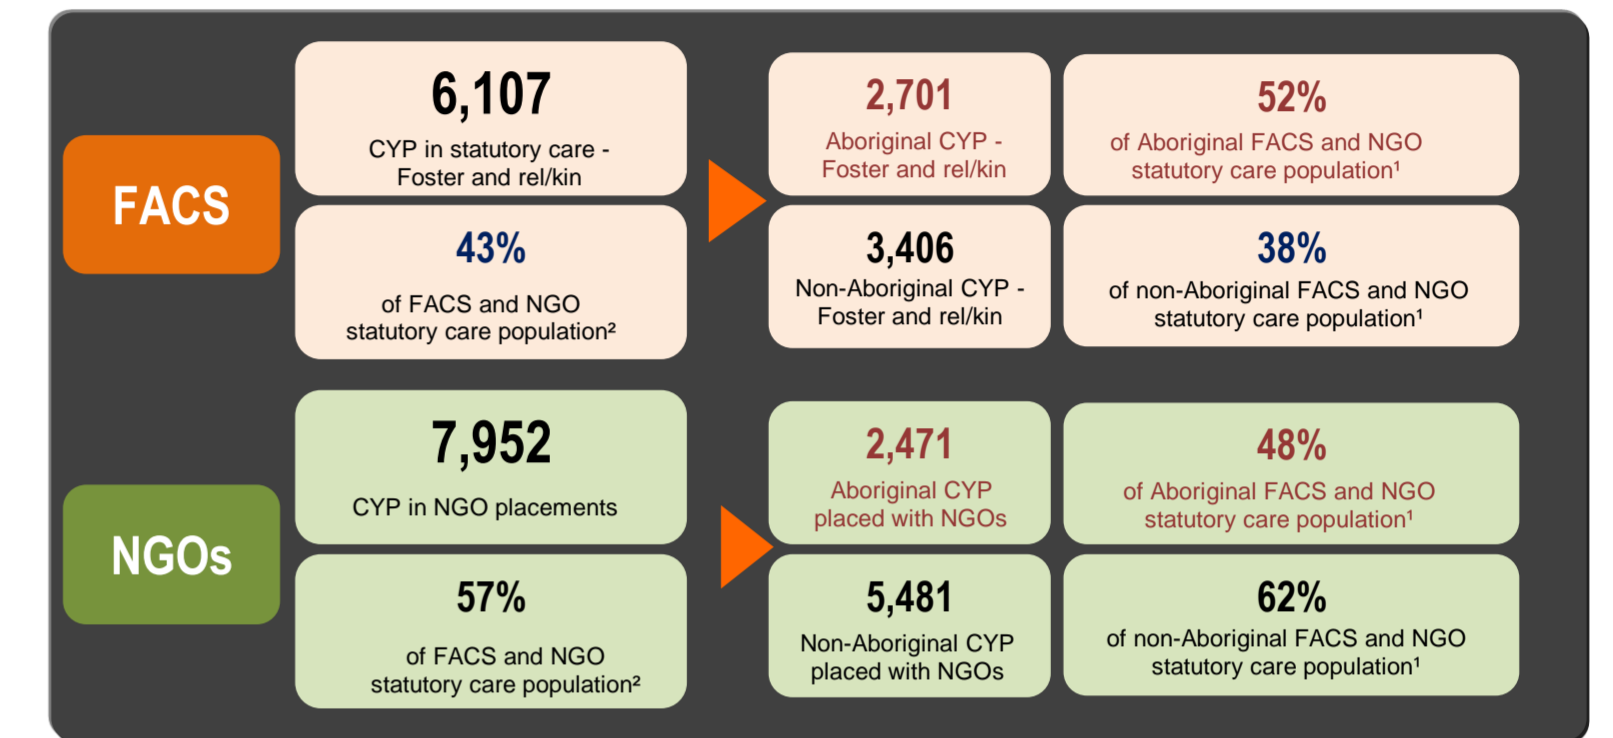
FACS

6,107
CYP in statutory care - Foster and rel/kin

43%
of FACS and NGO statutory care population²

2,701
Aboriginal CYP - Foster and rel/kin

52%
of Aboriginal FACS and NGO statutory care population¹

3,406
Non-Aboriginal CYP - Foster and rel/kin

38%
of non-Aboriginal FACS and NGO statutory care population¹

NGOs

7,952
CYP in NGO placements

57%
of FACS and NGO statutory care population²

2,471
Aboriginal CYP placed with NGOs

48%
of Aboriginal FACS and NGO statutory care population¹

5,481
Non-Aboriginal CYP placed with NGOs

62%
of non-Aboriginal FACS and NGO statutory care population¹